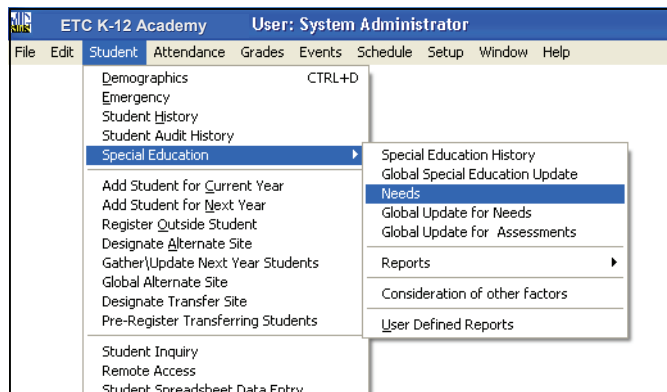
ETC K-12 Academy User: System Administrator

File Edit Student Attendance Grades Events Schedule Setup Window Help

Demographics CTRL+D
Emergency
Student History
Student Audit History
Special Education

Add Student for Current Year
Add Student for Next Year
Register Outside Student
Designate Alternate Site
Gather\Update Next Year Students
Global Alternate Site
Designate Transfer Site
Pre-Register Transferring Students

Student Inquiry
Remote Access
Student Spreadsheet Data Entry

Special Education History
Global Special Education Update
Needs
Global Update for Needs
Global Update for Assessments

Reports

Consideration of other factors

User Defined Reports